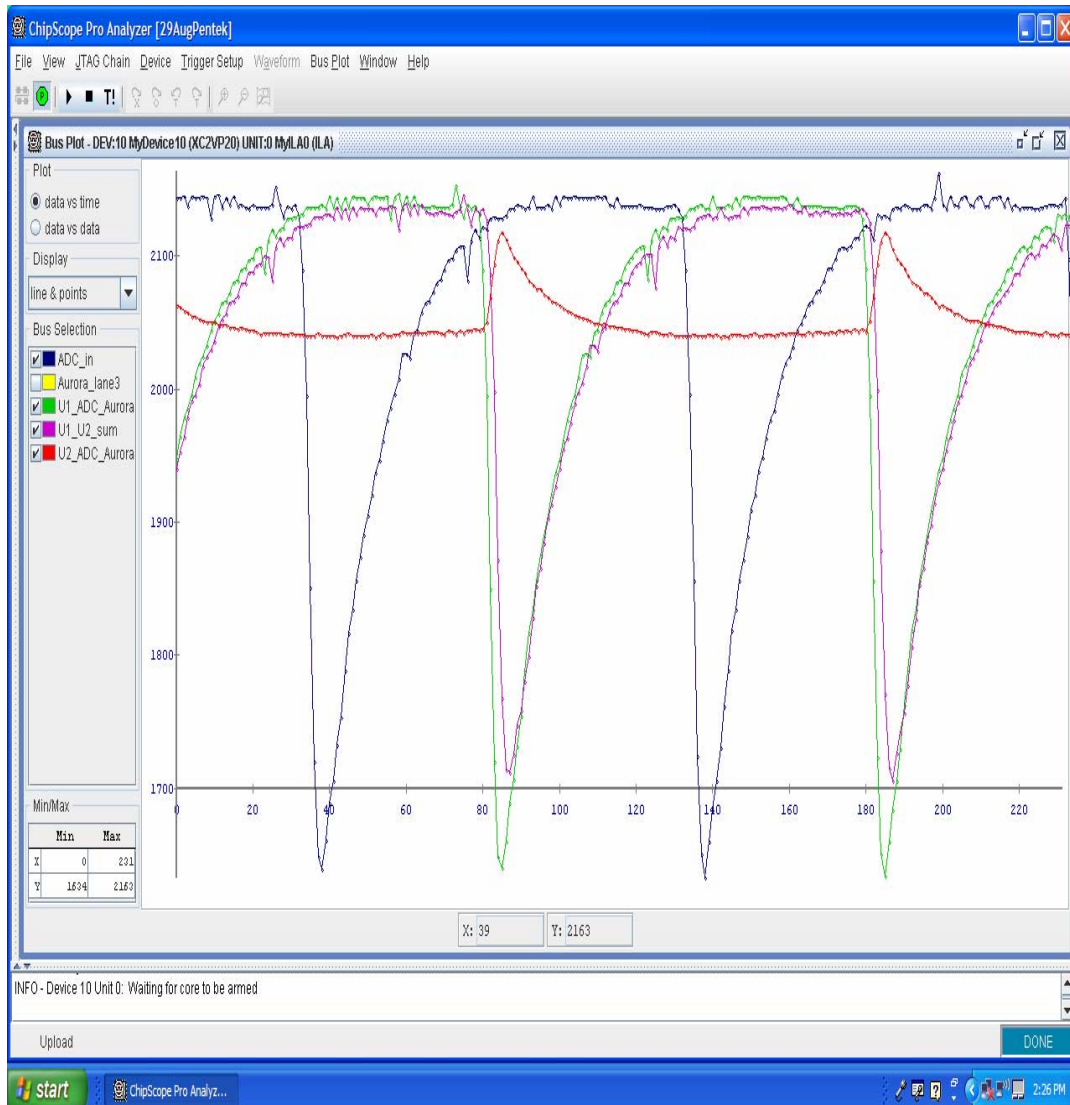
ChipScope Pro Analyzer [29AugPentek]

File View JTAG Chain Device Trigger Setup Waveform Bus Plot Window Help

T!

Bus Plot - DEV:10 MyDevice10 (XC2VP20) UNIT:0 MyILA0 (ILA)

Plot

data vs time

data vs data

Display

line & points

Bus Selection

ADC_in

Aurora_lane3

U1_ADC_Aurora

U1_U2_sum

U2_ADC_Aurora

Min/Max

| | Min | Max |
|---|---|---|
| X | 0 | 231 |
| Y | 1634 | 2163 |

2100

2000

1900

1800

1700

0 20 40 60 80 100 120 140 160 180 200 220

X: 39

Y: 2163

INFO - Device 10 Unit 0: Waiting for core to be armed

Upload

DONE

start

ChipScope Pro Analyz...

2:26 PM